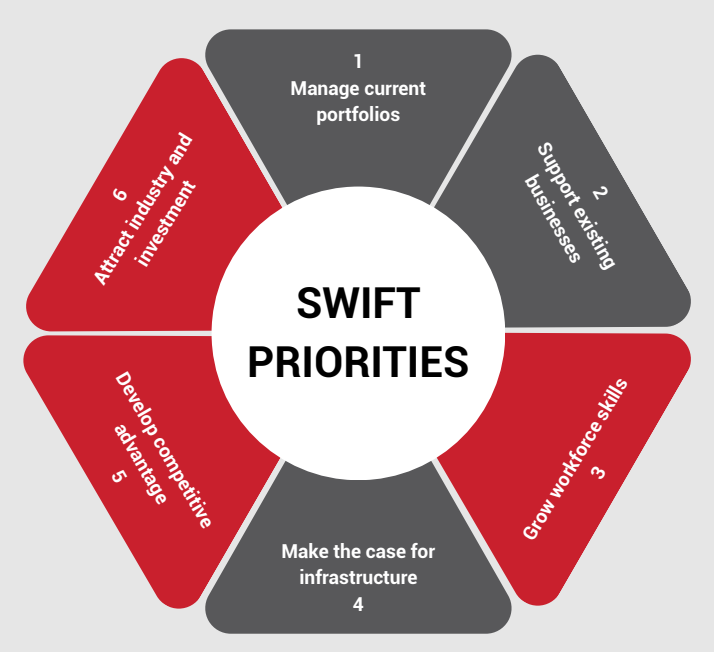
SWIFT PRIORITIES

1
Manage current portfolios

2
Support existing businesses

Grow workforce skills
3

Make the case for infrastructure
4

Develop competitive advantage
5

6
Attract industry and investment